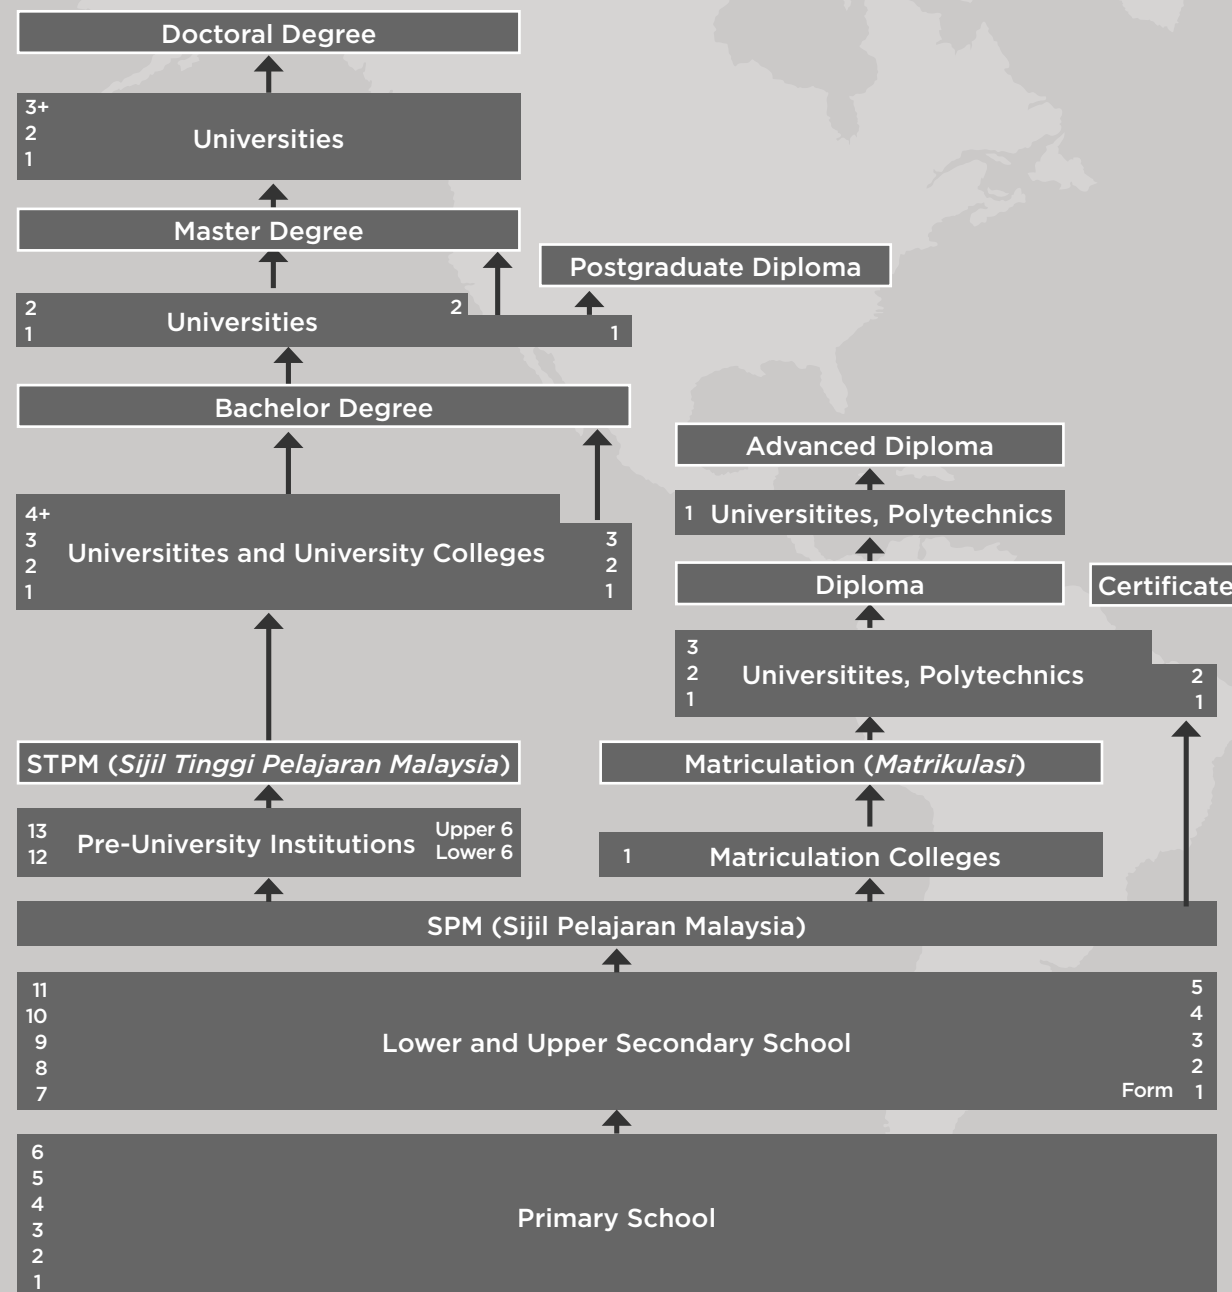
Doctoral Degree

3+
2
1
Universities

Master Degree

Postgraduate Diploma

2
1
Universities
2
1

Bachelor Degree

Advanced Diploma

1 Universitites, Polytechnics

4+
3
2
1
Universitites and University Colleges
3
2
1

Diploma

Certificate

3
2
1
Universitites, Polytechnics
2
1

STPM (*Sijil Tinggi Pelajaran Malaysia*)

Matriculation (*Matrikulasi*)

13
12
Pre-University Institutions
Upper 6
Lower 6

1 Matriculation Colleges

SPM (Sijil Pelajaran Malaysia)

11
10
9
8
7
Lower and Upper Secondary School
5
4
3
2
Form 1

6
5
4
3
2
1
Primary School